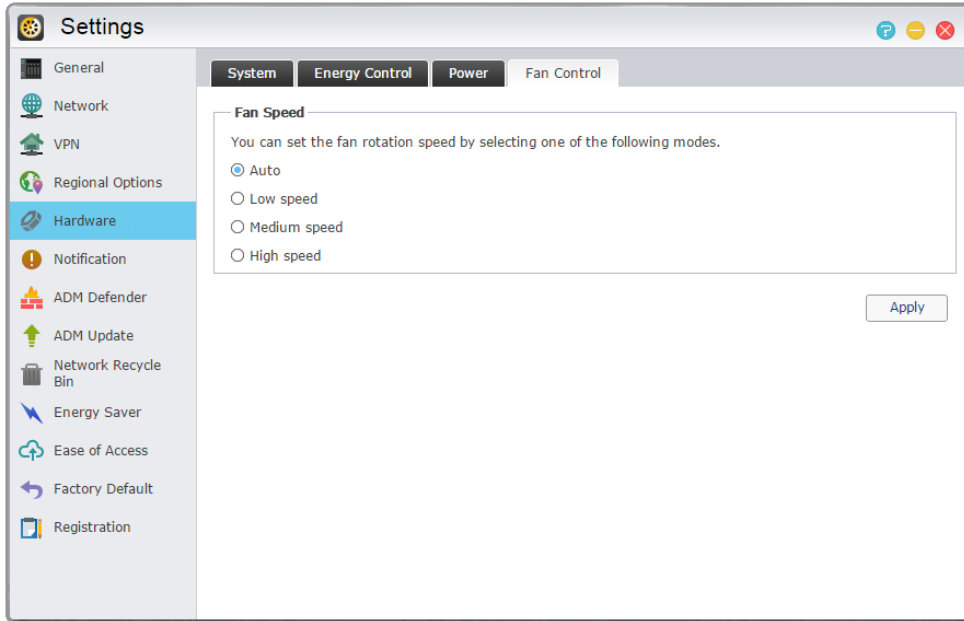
Settings

General
Network
VPN
Regional Options
Hardware
Notification
ADM Defender
ADM Update
Network Recycle Bin
Energy Saver
Ease of Access
Factory Default
Registration

System | Energy Control | Power | Fan Control

Fan Speed
You can set the fan rotation speed by selecting one of the following modes.
Auto
Low speed
Medium speed
High speed

Apply